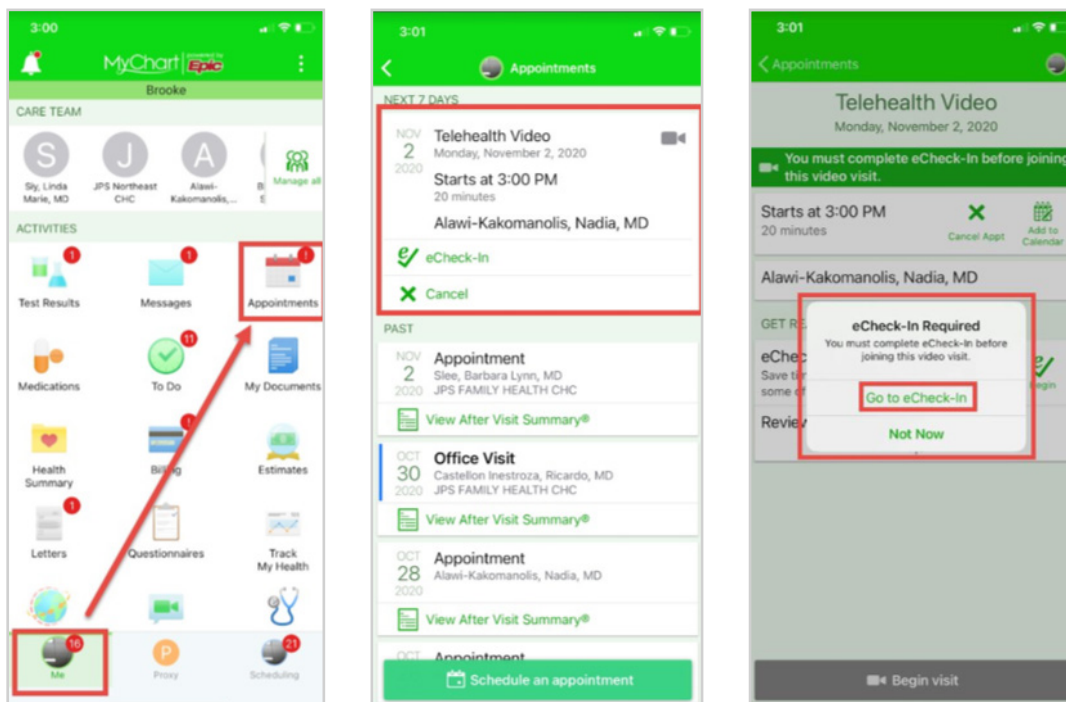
3:00

MyChart powered by Epic

Brooke

CARE TEAM

S Sly, Linda Marie, MD
J JPS Northeast CHC
A Alawi-Kakomanolis,...
Manage all

ACTIVITIES

1 Test Results
1 Messages
1 Appointments
Medications
11 To Do
My Documents
Health Summary
1 Billing
Estimates
1 Letters
Questionnaires
Track My Health

16 Me
P Proxy
21 Scheduling

3:01

Appointments

NEXT 7 DAYS

NOV 2 2020 Telehealth Video
Monday, November 2, 2020
Starts at 3:00 PM
20 minutes
Alawi-Kakomanolis, Nadia, MD
eCheck-In
Cancel

PAST

NOV 2 2020 Appointment
Slee, Barbara Lynn, MD
JPS FAMILY HEALTH CHC
View After Visit Summary®

OCT 30 2020 Office Visit
Castellon Inestroza, Ricardo, MD
JPS FAMILY HEALTH CHC
View After Visit Summary®

OCT 28 2020 Appointment
Alawi-Kakomanolis, Nadia, MD
View After Visit Summary®

OCT Appointment

Schedule an appointment

3:01

Appointments

Telehealth Video
Monday, November 2, 2020

You must complete eCheck-In before joining this video visit.

Starts at 3:00 PM
20 minutes
Cancel Appt
Add to Calendar

Alawi-Kakomanolis, Nadia, MD

GET RE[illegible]

eChec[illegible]
Save ti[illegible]
some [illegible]
Begin

Review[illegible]

eCheck-In Required
You must complete eCheck-In before joining this video visit.
Go to eCheck-In
Not Now

Begin visit